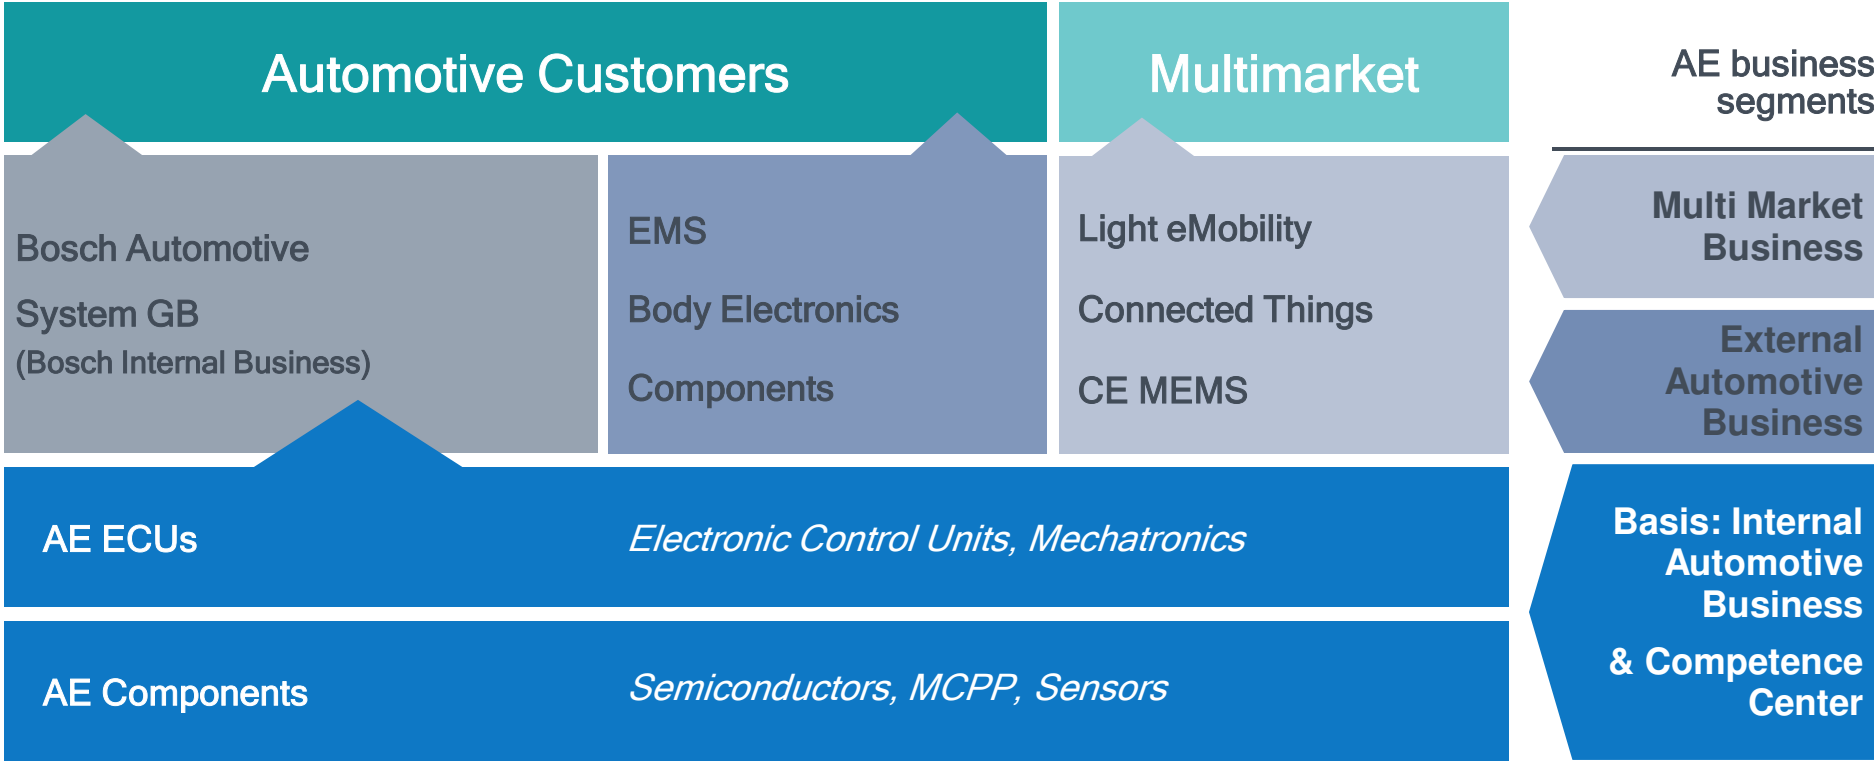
Automotive Customers

Multimarket

AE business segments

Bosch Automotive System GB (Bosch Internal Business)

EMS
Body Electronics
Components

Light eMobility
Connected Things
CE MEMS

Multi Market Business

External Automotive Business

AE ECUs

*Electronic Control Units, Mechatronics*

AE Components

*Semiconductors, MCPP, Sensors*

Basis: Internal Automotive Business

& Competence Center